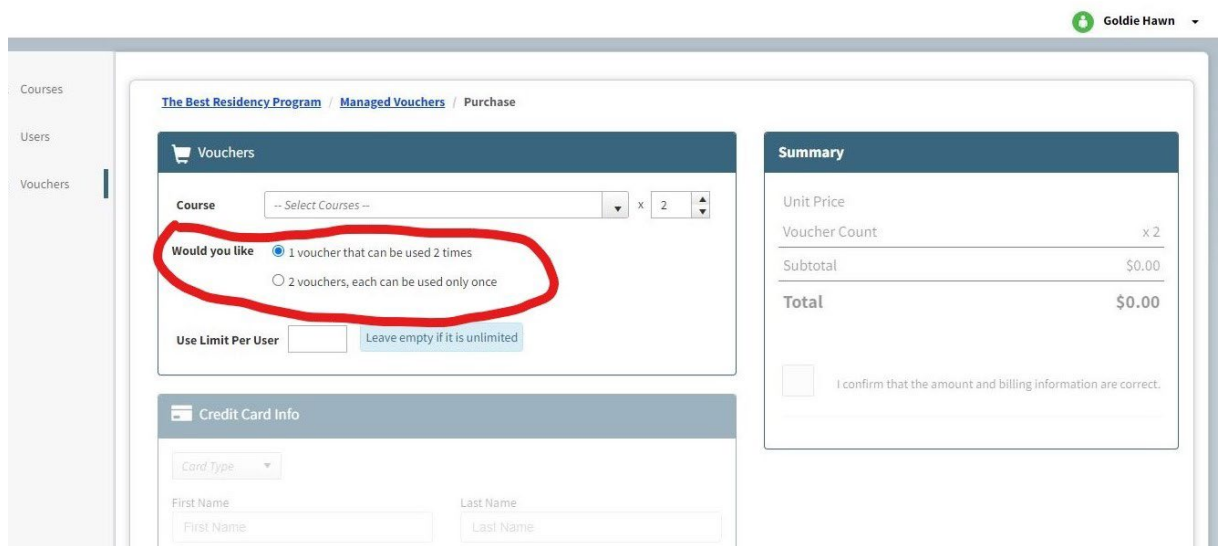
Goldie Hawn

Courses

Users

Vouchers

The Best Residency Program / Managed Vouchers / Purchase

Vouchers

Course -- Select Courses -- x 2

Would you like 1 voucher that can be used 2 times

2 vouchers, each can be used only once

Use Limit Per User Leave empty if it is unlimited

Credit Card Info

Card Type

First Name First Name

Last Name Last Name

Summary

Unit Price

Voucher Count x 2

Subtotal $0.00

Total $0.00

I confirm that the amount and billing information are correct.